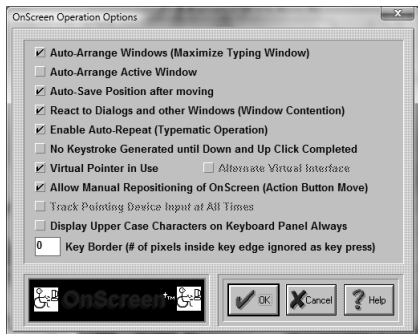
OnScreen Operation Options

Auto-Arrange Windows (Maximize Typing Window)
Auto-Arrange Active Window
Auto-Save Position after moving
React to Dialogs and other Windows (Window Contention)
Enable Auto-Repeat (Typematic Operation)
No Keystroke Generated until Down and Up Click Completed
Virtual Pointer in Use
Alternate Virtual Interface
Allow Manual Repositioning of OnScreen (Action Button Move)
Track Pointing Device Input at All Times
Display Upper Case Characters on Keyboard Panel Always
0 Key Border (# of pixels inside key edge ignored as key press)

OnScreen™

OK
Cancel
Help